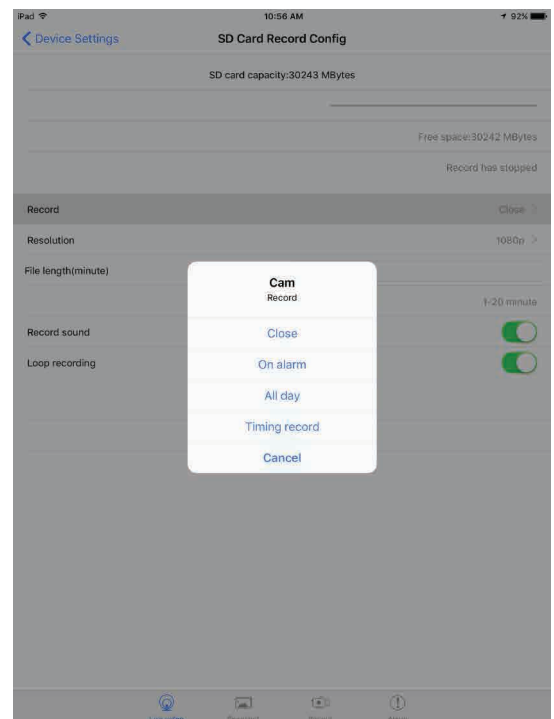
iPad
10:56 AM
92%

Device Settings
SD Card Record Config

SD card capacity:30243 MBytes

Free space:30242 MBytes

Record has stopped

Record
Close

Resolution
1080p

File length(minute)

1-20 minute

Record sound

Loop recording

Cam
Record

Close

On alarm

All day

Timing record

Cancel

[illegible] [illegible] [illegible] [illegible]